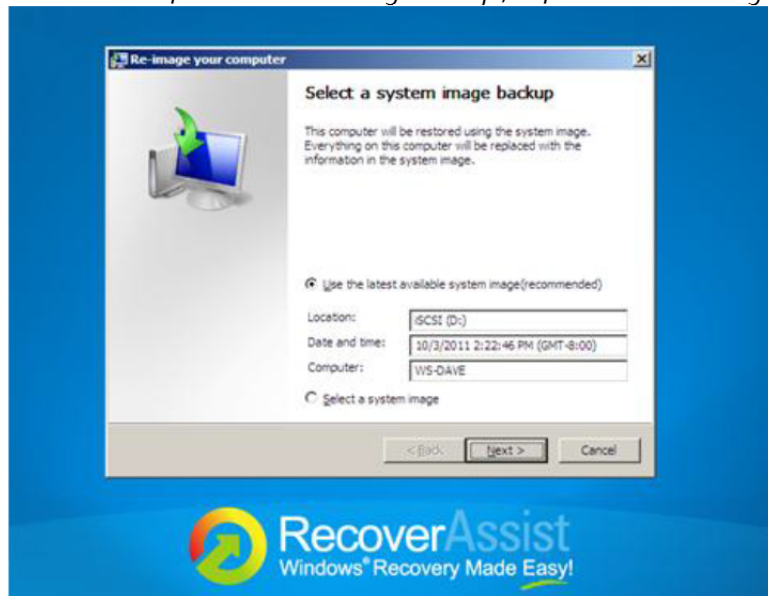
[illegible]

Re-image your computer

Select a system image backup

This computer will be restored using the system image. Everything on this computer will be replaced with the information in the system image.

Use the latest available system image(recommended)

| | |
|---|---|
| Location: | iSCSI (D:) |
| Date and time: | 10/3/2011 2:22:46 PM (GMT-8:00) |
| Computer: | WS-DAVE |

Select a system image

< Back
Next >
Cancel

RecoverAssist
Windows® Recovery Made Easy!